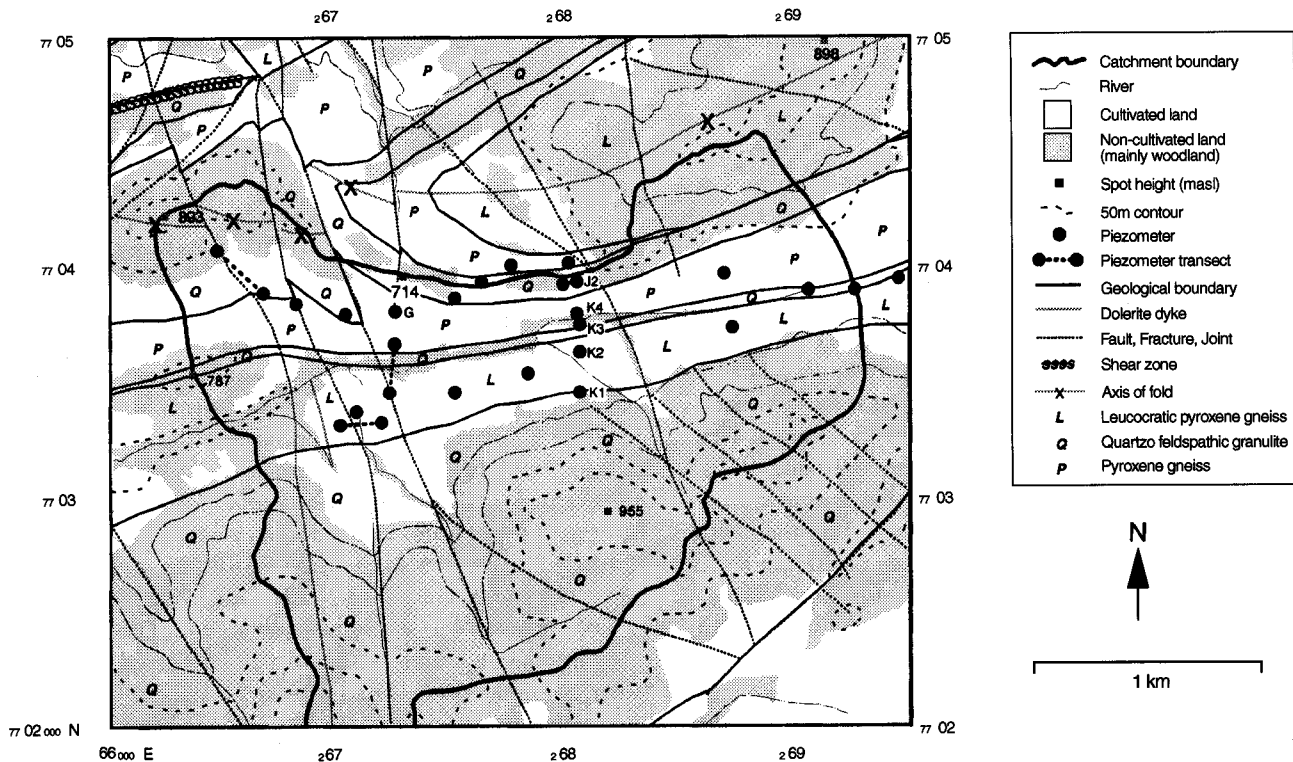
$_{2}67$ $_{2}68$ $_{2}69$

$_{77}05$ $_{77}05$

898

P L P Q P Q P X Q X 893 X X P L L Q P

$_{77}04$ $_{77}04$

P J2 Q P Q P L 714 K4 G P K3 P L Q K2 787 L K1 L Q Q

$_{77}03$ $_{77}03$

Q 955 Q Q Q Q

$_{77}02_{000}$ N $_{77}02$

$66_{000}$ E $_{2}67$ $_{2}68$ $_{2}69$

Catchment boundary
River
Cultivated land
Non-cultivated land (mainly woodland)
Spot height (masl)
50m contour
Piezometer
Piezometer transect
Geological boundary
Dolerite dyke
Fault, Fracture, Joint
Shear zone
Axis of fold
L Leucocratic pyroxene gneiss
Q Quartzo feldspathic granulite
P Pyroxene gneiss

N

1 km